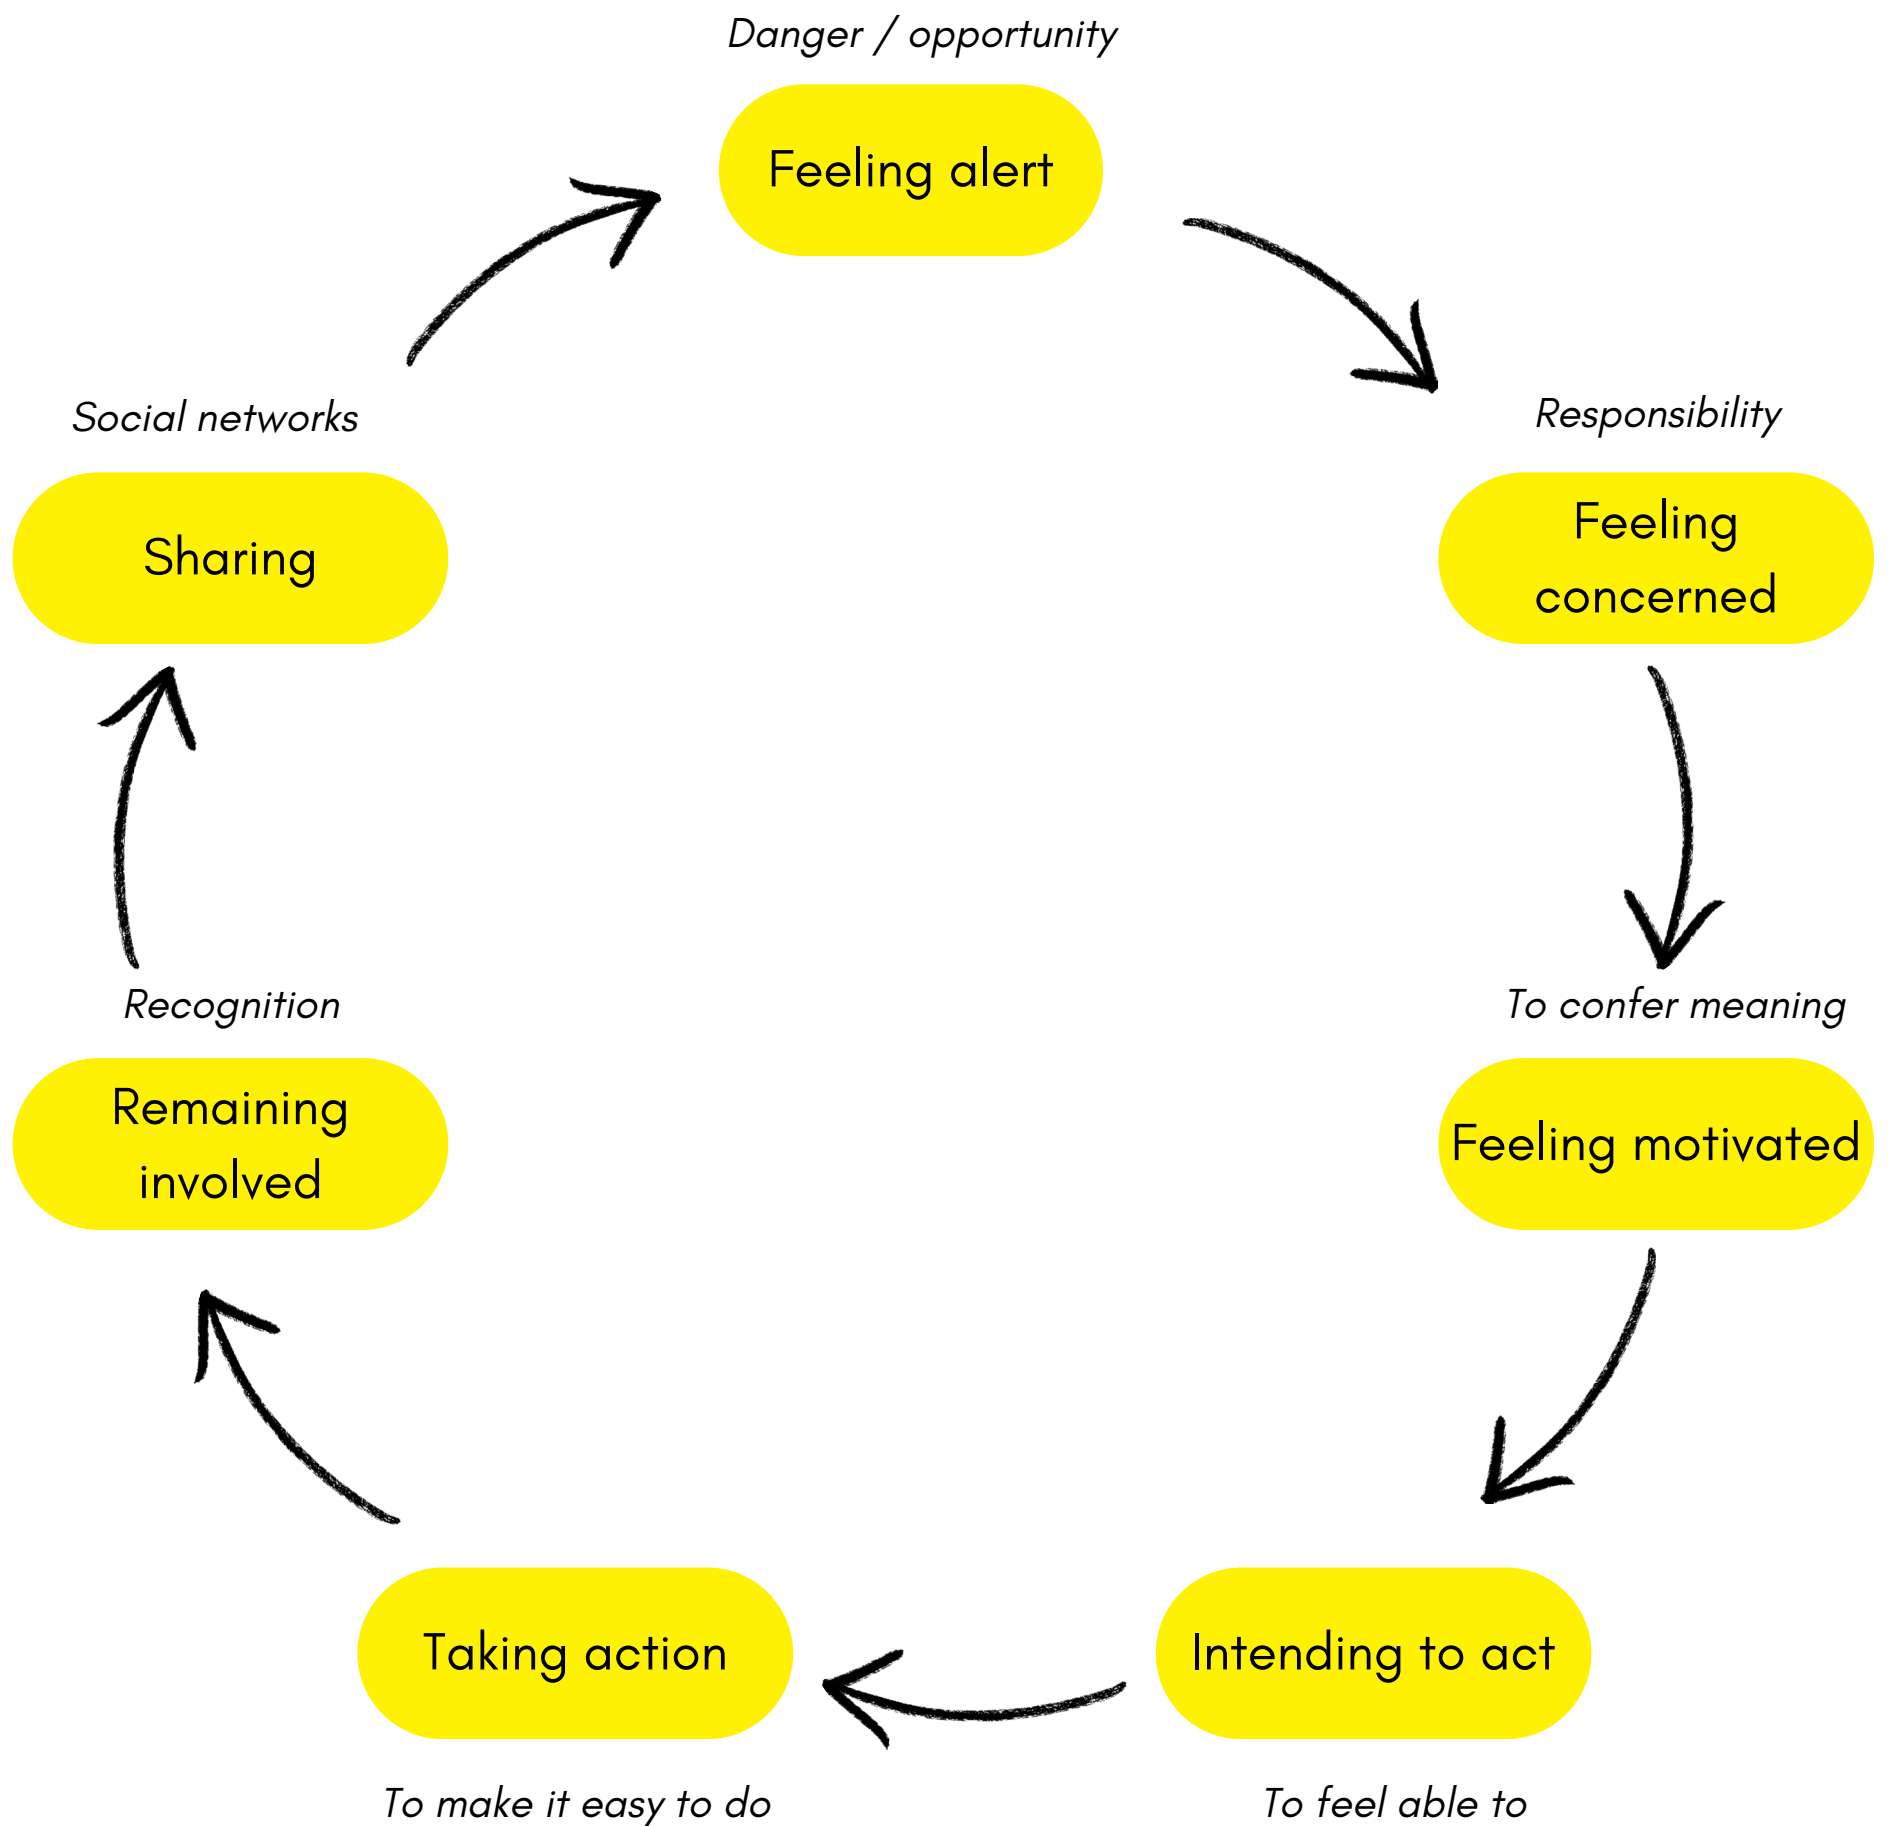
Danger / opportunity

Feeling alert

Responsibility

Feeling concerned

To confer meaning

Feeling motivated

Intending to act

To feel able to

Taking action

To make it easy to do

Remaining involved

Recognition

Sharing

Social networks